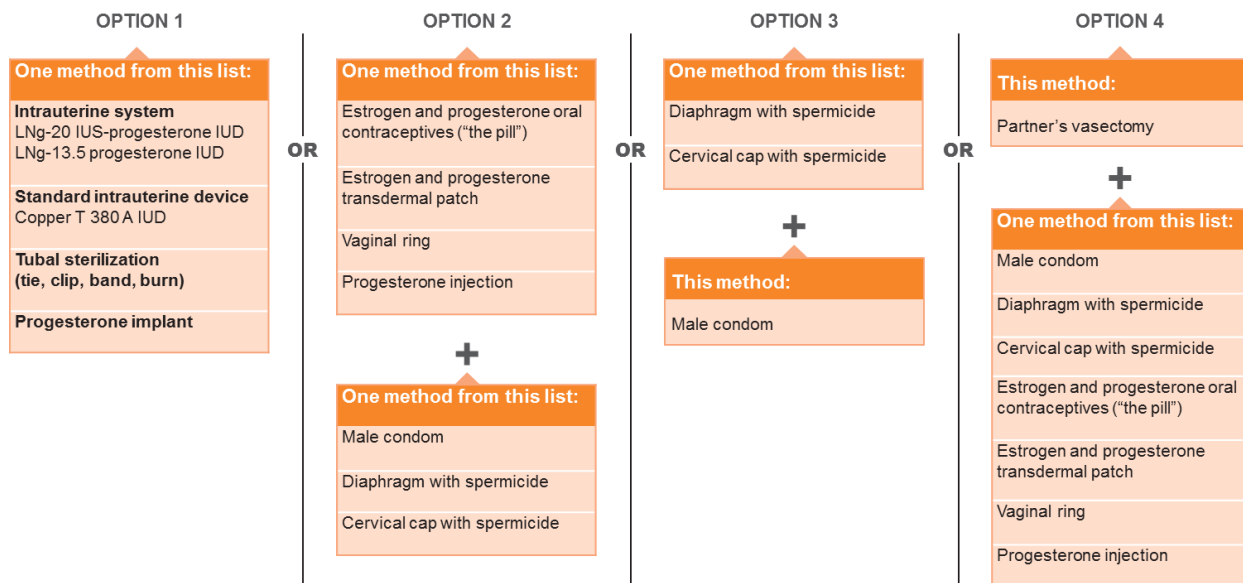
OPTION 1

One method from this list:

**Intrauterine system**
LNg-20 IUS-progesterone IUD
LNg-13.5 progesterone IUD

**Standard intrauterine device**
Copper T 380 A IUD

**Tubal sterilization (tie, clip, band, burn)**

**Progesterone implant**

OR

OPTION 2

One method from this list:

Estrogen and progesterone oral contraceptives ("the pill")

Estrogen and progesterone transdermal patch

Vaginal ring

Progesterone injection

+

One method from this list:

Male condom

Diaphragm with spermicide

Cervical cap with spermicide

OR

OPTION 3

One method from this list:

Diaphragm with spermicide

Cervical cap with spermicide

+

This method:

Male condom

OR

OPTION 4

This method:

Partner's vasectomy

+

One method from this list:

Male condom

Diaphragm with spermicide

Cervical cap with spermicide

Estrogen and progesterone oral contraceptives ("the pill")

Estrogen and progesterone transdermal patch

Vaginal ring

Progesterone injection